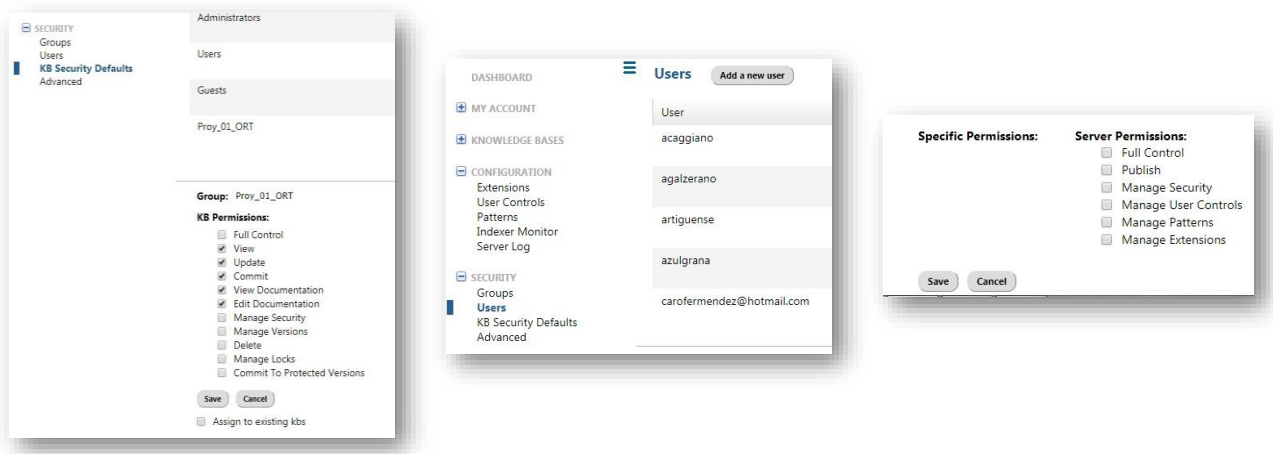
SECURITY
Groups
Users
KB Security Defaults
Advanced

Administrators

Users

Guests

Proy_01_ORT

Group: Proy_01_ORT

KB Permissions:
Full Control
View
Update
Commit
View Documentation
Edit Documentation
Manage Security
Manage Versions
Delete
Manage Locks
Commit To Protected Versions

Save Cancel

Assign to existing kbs

DASHBOARD

MY ACCOUNT

KNOWLEDGE BASES

CONFIGURATION
Extensions
User Controls
Patterns
Indexer Monitor
Server Log

SECURITY
Groups
Users
KB Security Defaults
Advanced

Users Add a new user

User
acaggiano
agalzerano
artiguense
azulgrana
carofermendez@hotmail.com

Specific Permissions:

Server Permissions:
Full Control
Publish
Manage Security
Manage User Controls
Manage Patterns
Manage Extensions

Save Cancel